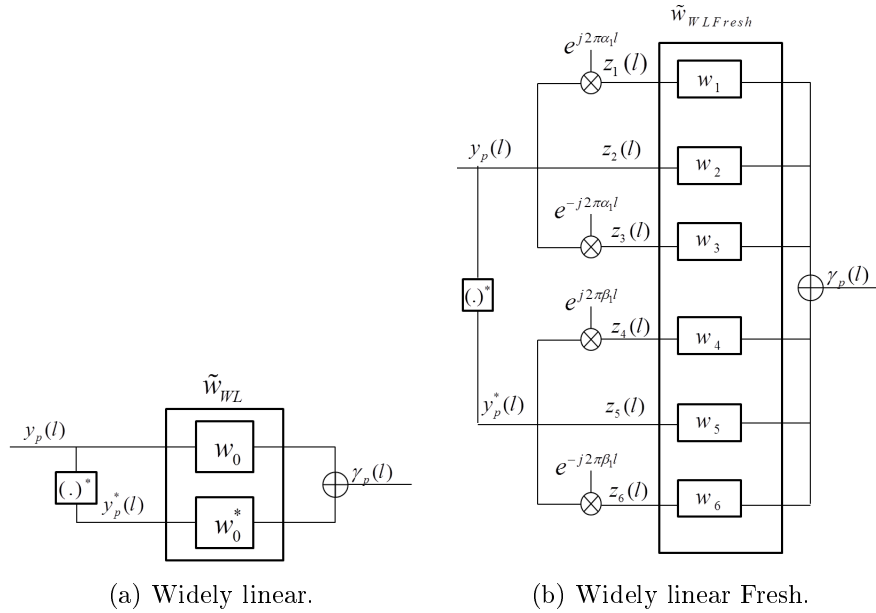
$\tilde{w}_{WL}$

$y_p(l)$

$(.)^*$

$y_p^*(l)$

$w_0$

$w_0^*$

$\gamma_p(l)$

(a) Widely linear.

$\tilde{w}_{WLFresh}$

$e^{j2\pi\alpha_1 l}$

$z_1(l)$

$w_1$

$y_p(l)$

$z_2(l)$

$w_2$

$e^{-j2\pi\alpha_1 l}$

$z_3(l)$

$w_3$

$(.)^*$

$\gamma_p(l)$

$e^{j2\pi\beta_1 l}$

$z_4(l)$

$w_4$

$y_p^*(l)$

$z_5(l)$

$w_5$

$e^{-j2\pi\beta_1 l}$

$z_6(l)$

$w_6$

(b) Widely linear Fresh.